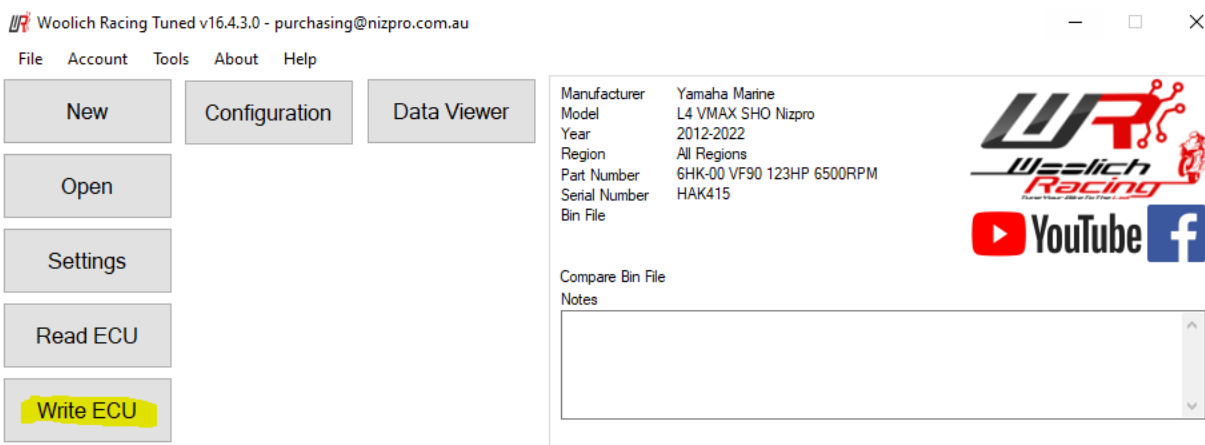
Woolich Racing Tuned v16.4.3.0 - purchasing@nizpro.com.au

File Account Tools About Help

New

Configuration

Data Viewer

Open

Settings

Read ECU

Write ECU

| | |
|---|---|
| Manufacturer | Yamaha Marine |
| Model | L4 VMAX SHO Nizpro |
| Year | 2012-2022 |
| Region | All Regions |
| Part Number | 6HK-00 VF90 123HP 6500RPM |
| Serial Number | HAK415 |
| Bin File | |

Woolich Racing

Tune Your Bike To The Last

YouTube

f

Compare Bin File

Notes